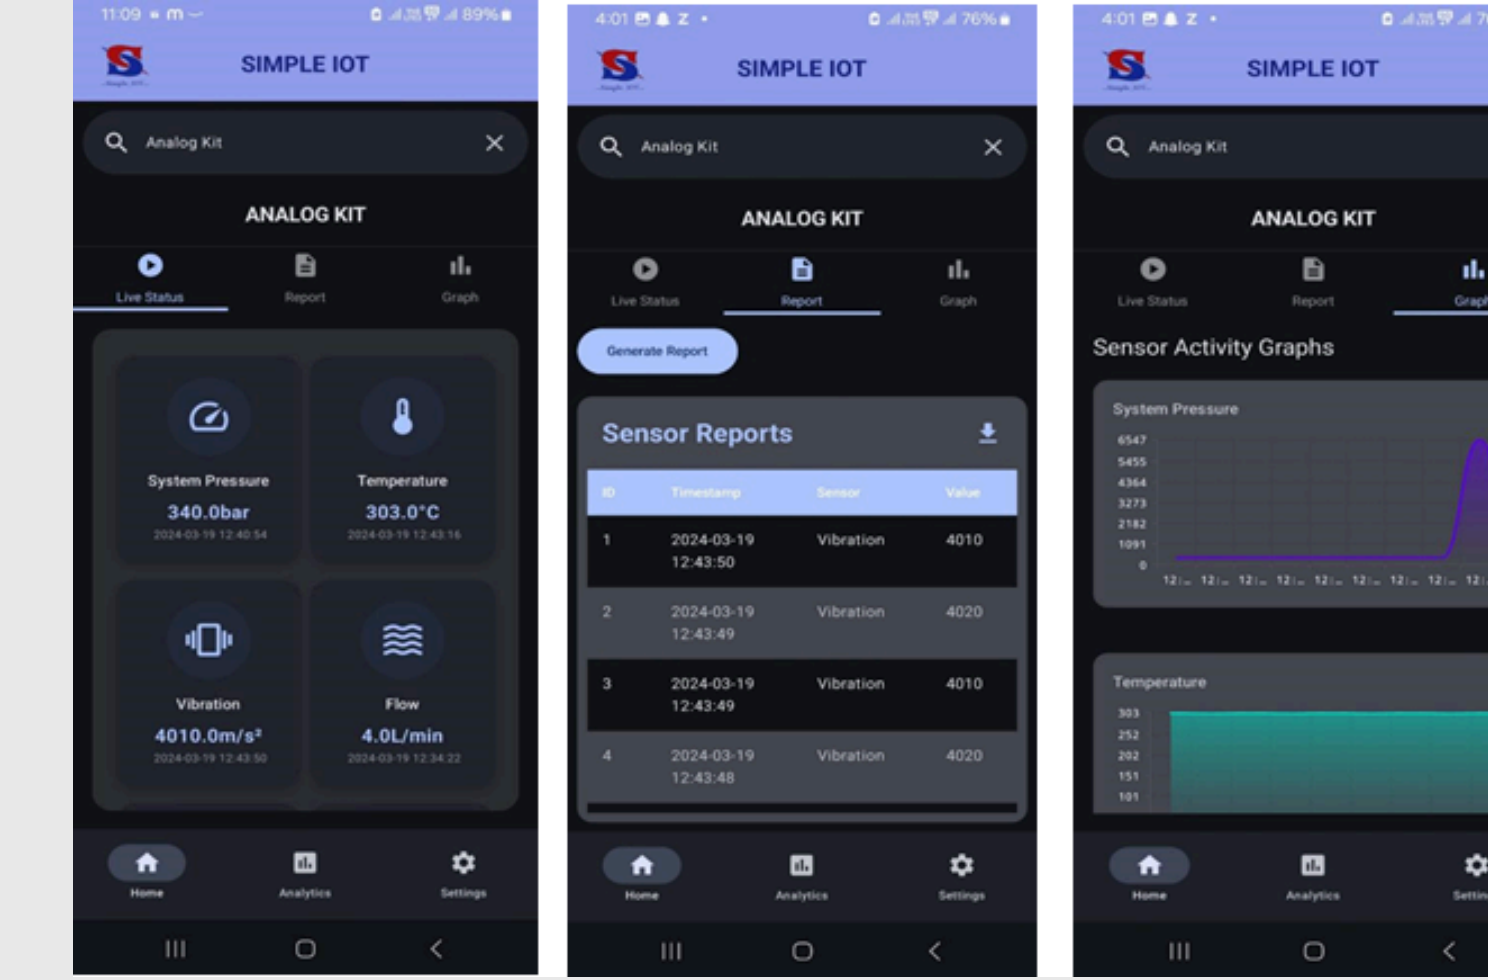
11:09 m 89%

SIMPLE IOT

Analog Kit

ANALOG KIT

Live Status Report Graph

System Pressure
340.0bar
2024-03-19 12:40:54

Temperature
303.0°C
2024-03-19 12:43:16

Vibration
4010.0m/s²
2024-03-19 12:43:50

Flow
4.0L/min
2024-03-19 12:34:22

Home Analytics Settings

4:01 Z 76%

SIMPLE IOT

Analog Kit

ANALOG KIT

Live Status Report Graph

Generate Report

Sensor Reports

| ID | Timestamp | Sensor | Value |
|---|---|---|---|
| 1 | 2024-03-19 12:43:50 | Vibration | 4010 |
| 2 | 2024-03-19 12:43:49 | Vibration | 4020 |
| 3 | 2024-03-19 12:43:49 | Vibration | 4010 |
| 4 | 2024-03-19 12:43:48 | Vibration | 4020 |

Home Analytics Settings

4:01 Z 7

SIMPLE IOT

Analog Kit

ANALOG KIT

Live Status Report Graph

Sensor Activity Graphs

System Pressure
6547
5455
4364
3273
2182
1091
0
12... 12... 12... 12... 12... 12... 12... 12... 12...

Temperature
303
252
202
151
101

Home Analytics Settin